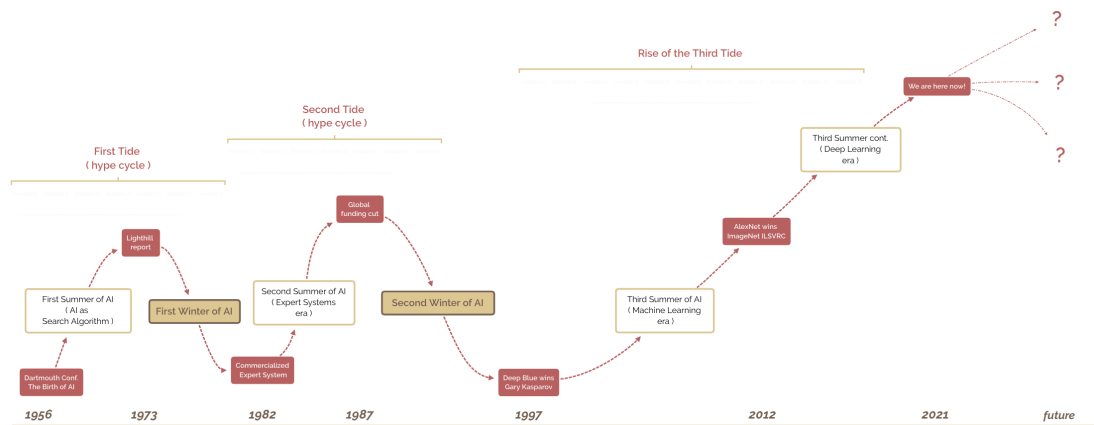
Rise of the Third Tide

Second Tide
( hype cycle )

First Tide
( hype cycle )

?

?

?

We are here now!

Third Summer cont.
( Deep Learning era )

AlexNet wins ImageNet ILSVRC

Global funding cut

Lighthill report

First Summer of AI
( AI as Search Algorithm )

First Winter of AI

Second Summer of AI
( Expert Systems era )

Second Winter of AI

Third Summer of AI
( Machine Learning era )

Dartmouth Conf.
The Birth of AI

Commercialized Expert System

Deep Blue wins Gary Kasparov

1956

1973

1982

1987

1997

2012

2021

future